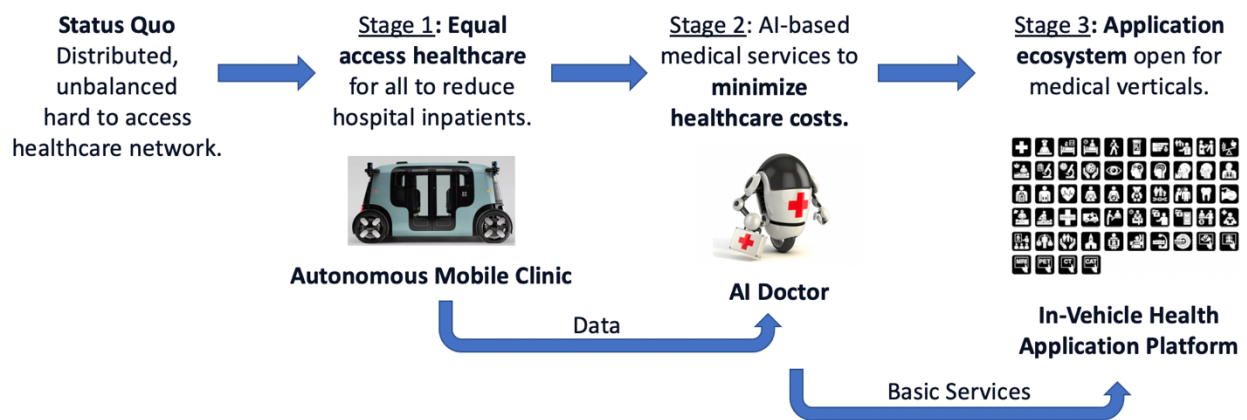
**Status Quo** Distributed, unbalanced hard to access healthcare network.

Stage 1: **Equal access healthcare** for all to reduce hospital inpatients.

Stage 2: AI-based medical services to **minimize healthcare costs.**

Stage 3: **Application ecosystem** open for medical verticals.

**Autonomous Mobile Clinic**

**AI Doctor**

**In-Vehicle Health Application Platform**

Data

Basic Services

MRI PET CT CAT